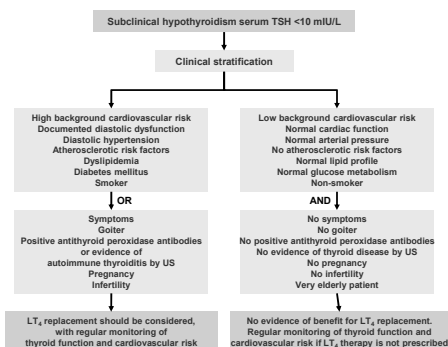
Subclinical hypothyroidism serum TSH <10 mIU/L

Clinical stratification

High background cardiovascular risk
Documented diastolic dysfunction
Diastolic hypertension
Atherosclerotic risk factors
Dyslipidemia
Diabetes mellitus
Smoker

OR

Symptoms
Goiter
Positive antithyroid peroxidase antibodies or evidence of autoimmune thyroiditis by US
Pregnancy
Infertility

$LT_4$ replacement should be considered, with regular monitoring of thyroid function and cardiovascular risk

Low background cardiovascular risk
Normal cardiac function
Normal arterial pressure
No atherosclerotic risk factors
Normal lipid profile
Normal glucose metabolism
Non-smoker

AND

No symptoms
No goiter
No positive antithyroid peroxidase antibodies
No evidence of thyroid disease by US
No pregnancy
No infertility
Very elderly patient

No evidence of benefit for $LT_4$ replacement. Regular monitoring of thyroid function and cardiovascular risk if $LT_4$ therapy is not prescribed